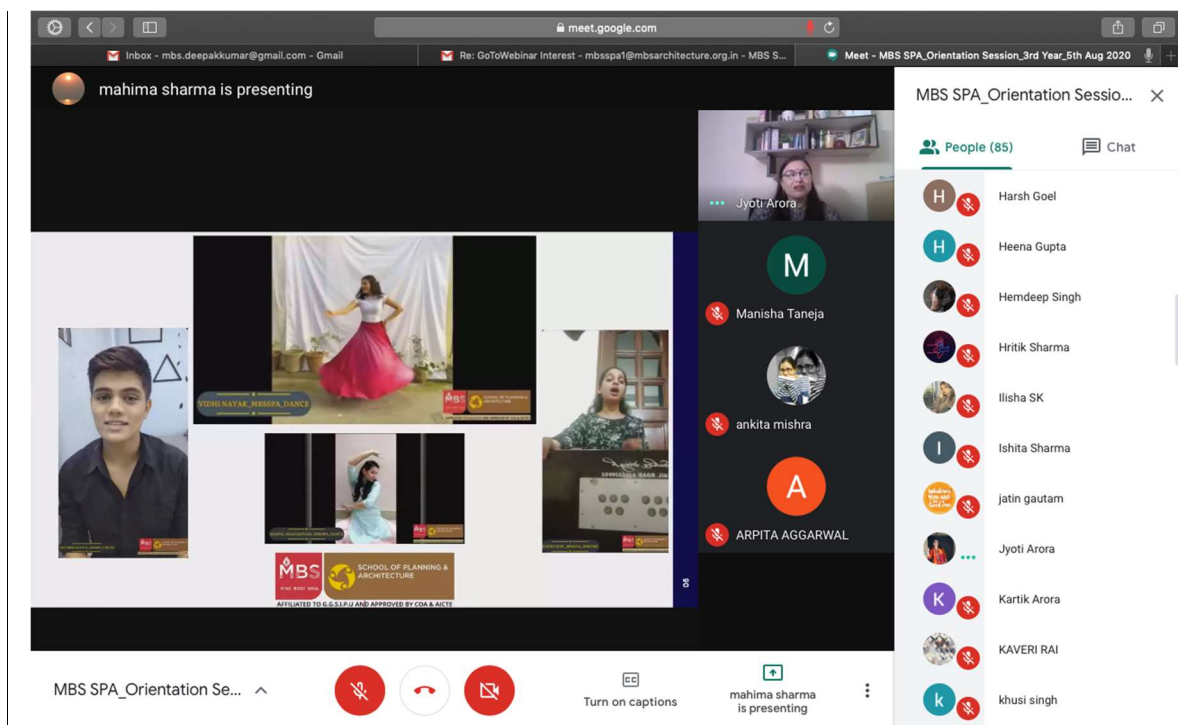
meet.google.com

Inbox - mbs.deepakkumar@gmail.com - Gmail

Re: GoToWebinar Interest - mbsspa1@mbsarchitecture.org.in - MBS S...

Meet - MBS SPA_Orientation Session_3rd Year_5th Aug 2020

mahima sharma is presenting

Jyoti Arora

M

Manisha Taneja

ankita mishra

A

ARPITA AGGARWAL

VIDHI NAYAK_MBSSPA_DANCE

MBS SCHOOL OF PLANNING & ARCHITECTURE

AFFILIATED TO G.G.S.I.P.U AND APPROVED BY COA & AICTE

MBS SPA_Orientation Sessio...

People (85)

Chat

H Harsh Goel

H Heena Gupta

Hemdeep Singh

Hritik Sharma

Ilisha SK

I Ishita Sharma

jatin gautam

Jyoti Arora

K Kartik Arora

KAVERI RAI

k khusi singh

MBS SPA_Orientation Se...

Turn on captions

mahima sharma is presenting